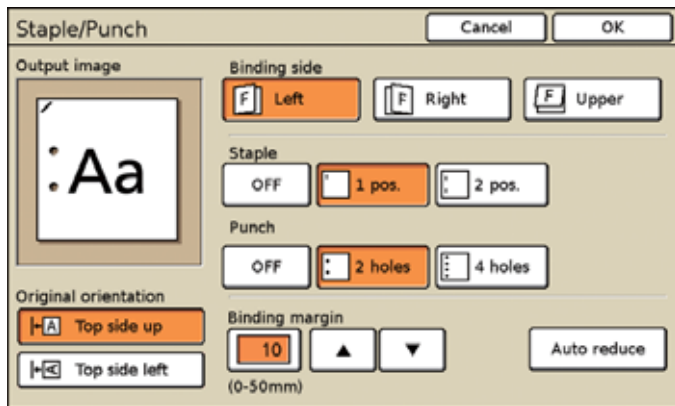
Staple/Punch
Cancel
OK

Output image

Aa

Original orientation
Top side up
Top side left

Binding side
Left
Right
Upper

Staple
OFF
1 pos.
2 pos.

Punch
OFF
2 holes
4 holes

Binding margin
10
▲
▼
(0-50mm)

Auto reduce